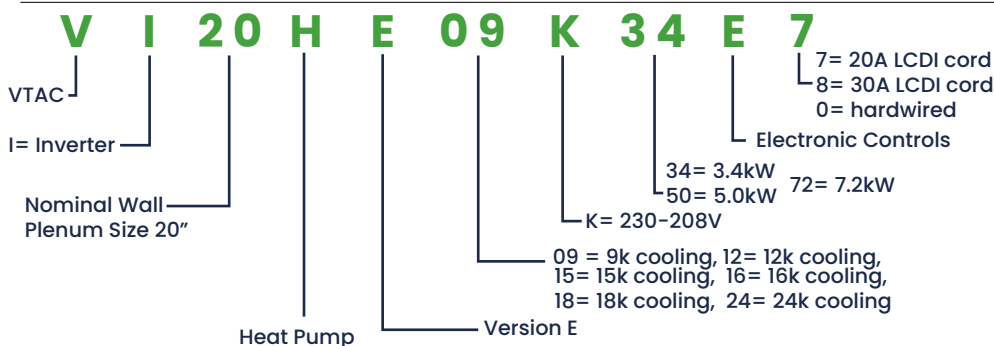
V I 20 H E 09 K 34 E 7

7= 20A LCDI cord
8= 30A LCDI cord
0= hardwired

VTAC

I= Inverter

Electronic Controls

34= 3.4kW
50= 5.0kW 72= 7.2kW

Nominal Wall Plenum Size 20”

K= 230-208V

09 = 9k cooling, 12= 12k cooling, 15= 15k cooling, 16= 16k cooling, 18= 18k cooling, 24= 24k cooling

Version E

Heat Pump